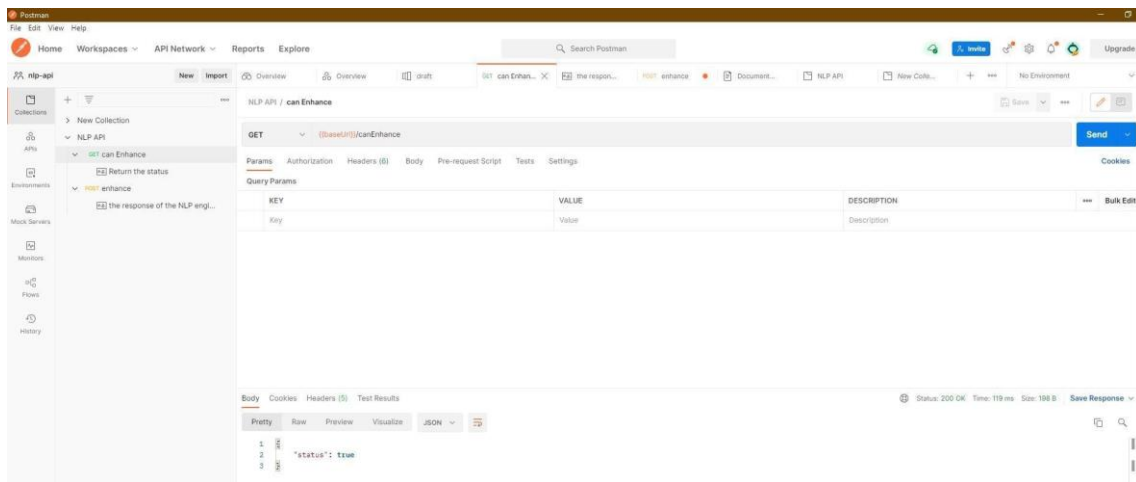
Postman
File Edit View Help
Home Workspaces API Network Reports Explore
Search Postman
Invite Upgrade
nlp-api New Import
Overview Overview draft GET can Enhan... the respon... POST enhance Document... NLP API New Colle... No Environment
Collections
APIs
Environments
Mock Servers
Monitors
Flows
History
> New Collection
NLP API
GET can Enhance
Return the status
POST enhance
the response of the NLP engi...
NLP API / can Enhance
Save
GET {{baseUrl}}/canEnhance
Send
Params Authorization Headers (6) Body Pre-request Script Tests Settings
Cookies
Query Params

| | KEY | VALUE | DESCRIPTION | Bulk Edit |
|---|---|---|---|---|
| | Key | Value | Description | |

Body Cookies Headers (5) Test Results
Status: 200 OK Time: 119 ms Size: 198 B Save Response
Pretty Raw Preview Visualize JSON
1 {
2 "status": true
3 }